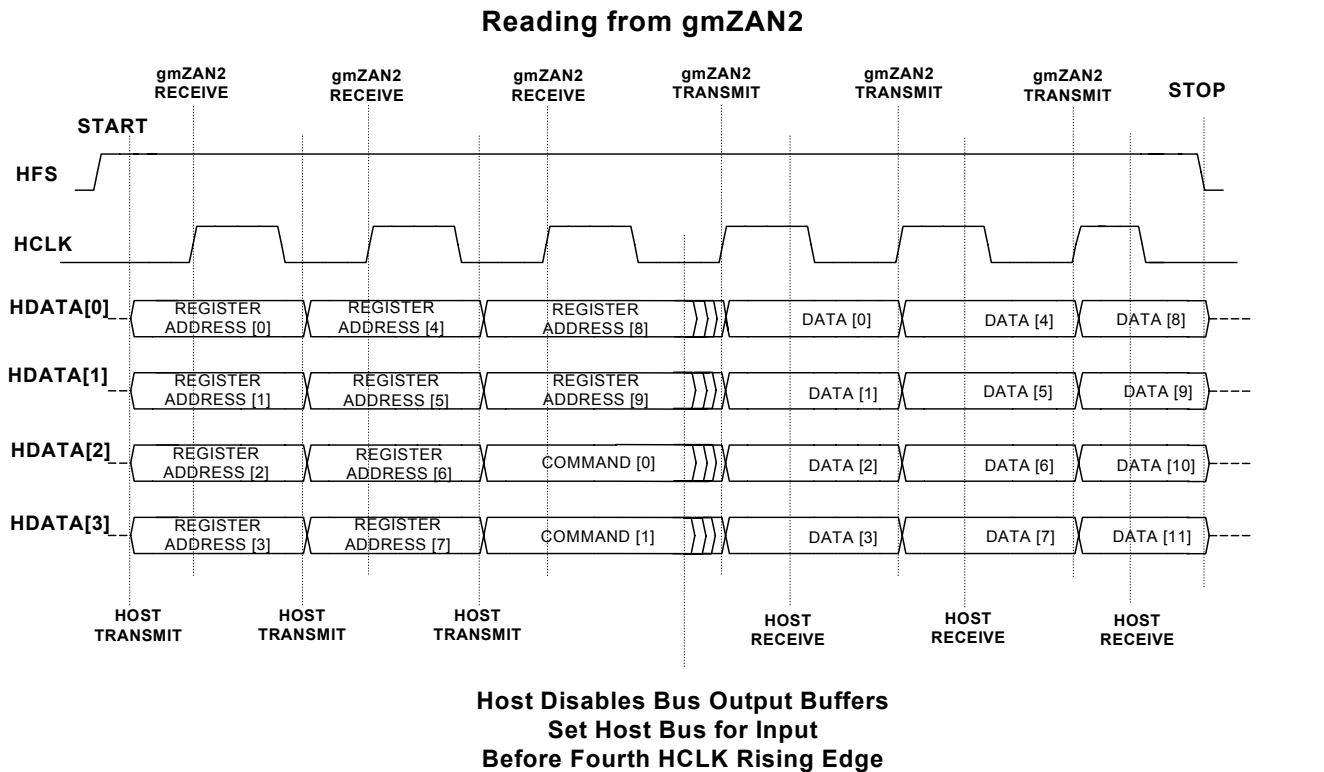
Reading from gmZAN2

gmZAN2 RECEIVE
gmZAN2 RECEIVE
gmZAN2 RECEIVE
gmZAN2 TRANSMIT
gmZAN2 TRANSMIT
gmZAN2 TRANSMIT
STOP

START

HFS

HCLK

HDATA[0]
REGISTER ADDRESS [0]
REGISTER ADDRESS [4]
REGISTER ADDRESS [8]
DATA [0]
DATA [4]
DATA [8]

HDATA[1]
REGISTER ADDRESS [1]
REGISTER ADDRESS [5]
REGISTER ADDRESS [9]
DATA [1]
DATA [5]
DATA [9]

HDATA[2]
REGISTER ADDRESS [2]
REGISTER ADDRESS [6]
COMMAND [0]
DATA [2]
DATA [6]
DATA [10]

HDATA[3]
REGISTER ADDRESS [3]
REGISTER ADDRESS [7]
COMMAND [1]
DATA [3]
DATA [7]
DATA [11]

HOST TRANSMIT
HOST TRANSMIT
HOST TRANSMIT
HOST RECEIVE
HOST RECEIVE
HOST RECEIVE

Host Disables Bus Output Buffers
Set Host Bus for Input
Before Fourth HCLK Rising Edge